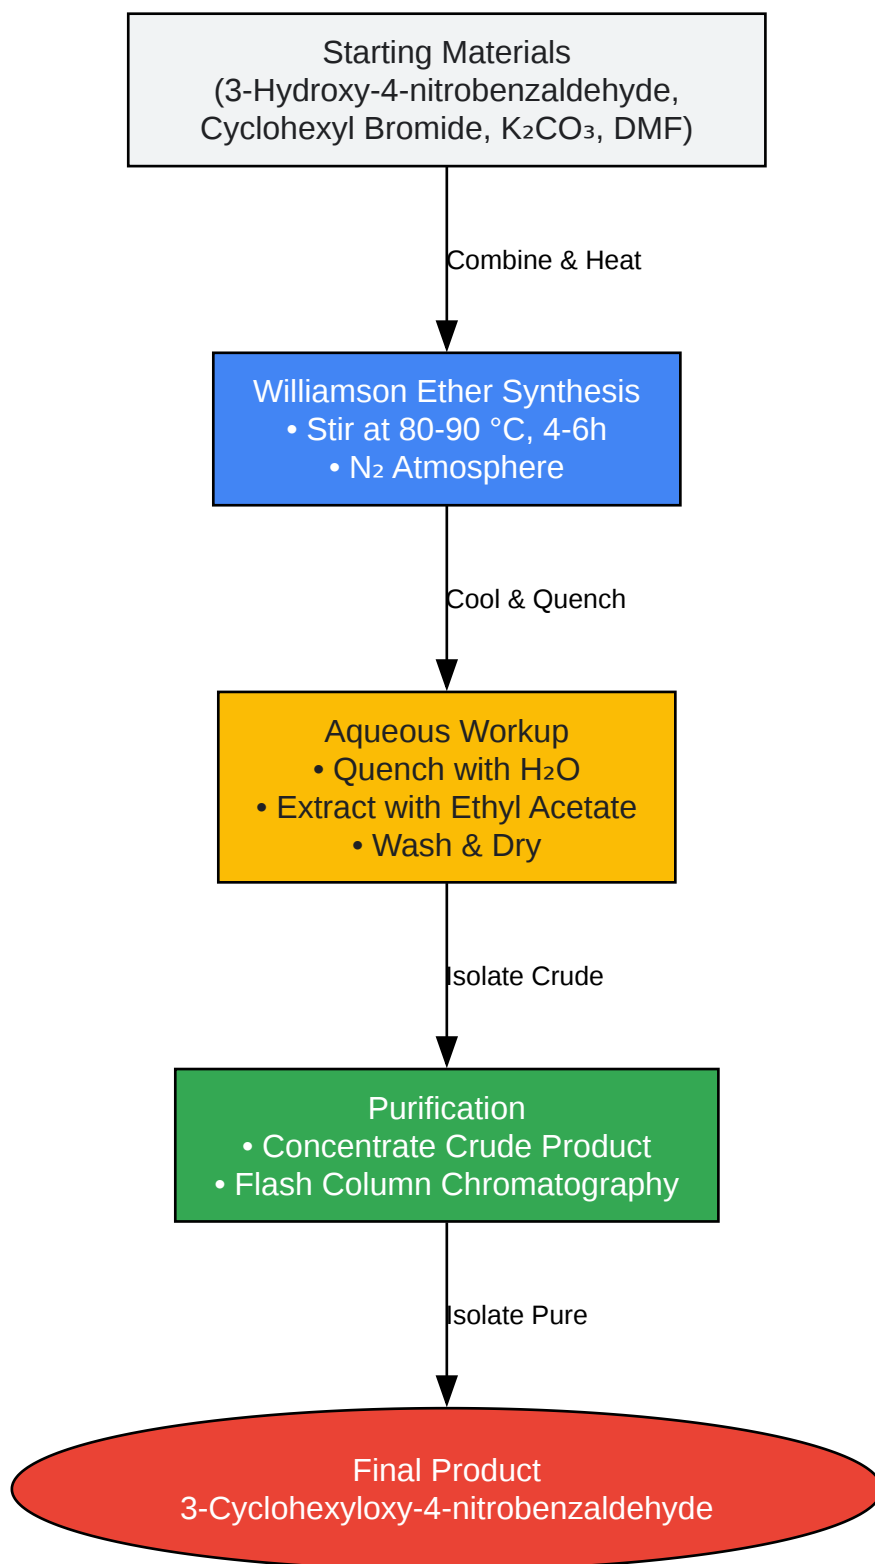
Starting Materials
(3-Hydroxy-4-nitrobenzaldehyde, Cyclohexyl Bromide, $K_2CO_3$, DMF)

Combine & Heat

Williamson Ether Synthesis
• Stir at 80-90 °C, 4-6h
• $N_2$ Atmosphere

Cool & Quench

Aqueous Workup
• Quench with $H_2O$
• Extract with Ethyl Acetate
• Wash & Dry

Isolate Crude

Purification
• Concentrate Crude Product
• Flash Column Chromatography

Isolate Pure

Final Product
3-Cyclohexyloxy-4-nitrobenzaldehyde